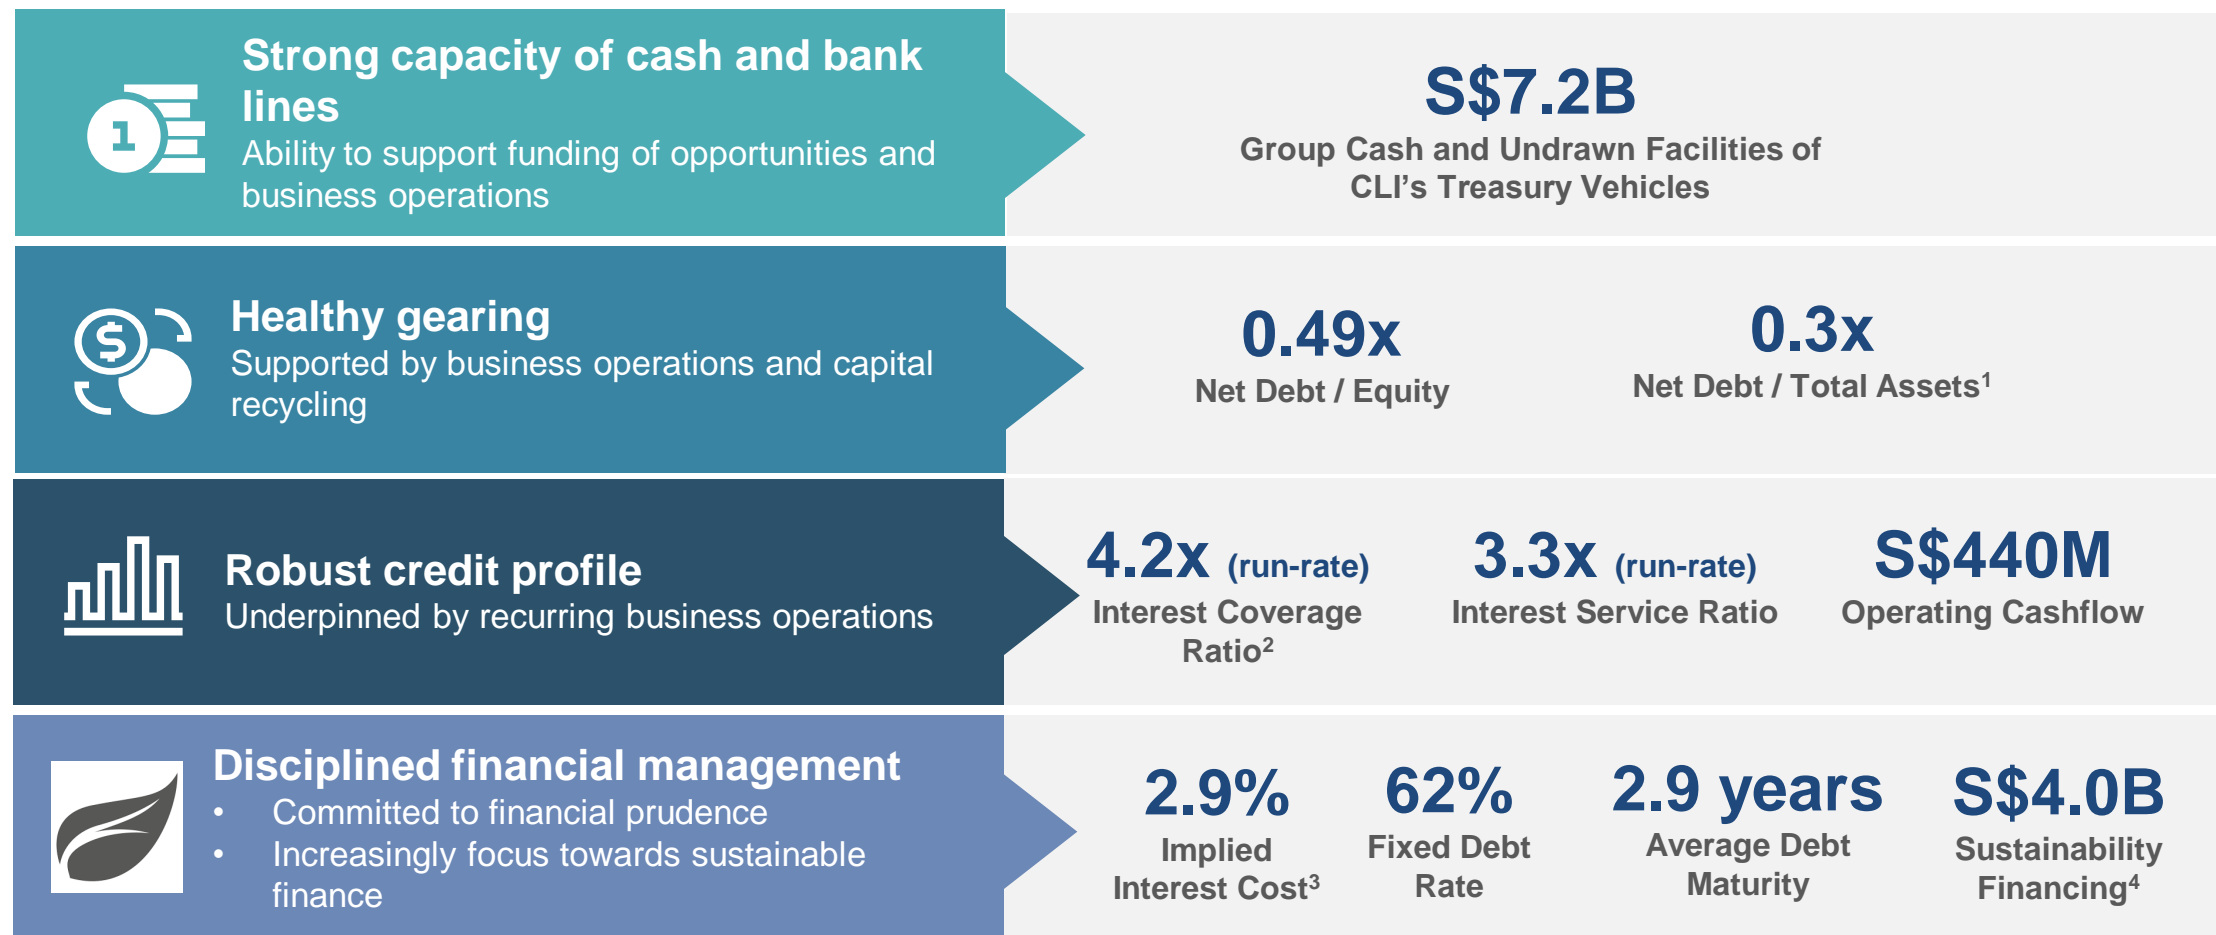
Strong capacity of cash and bank lines
Ability to support funding of opportunities and business operations

S$7.2B
Group Cash and Undrawn Facilities of CLI's Treasury Vehicles

Healthy gearing
Supported by business operations and capital recycling

0.49x
Net Debt / Equity

0.3x
Net Debt / Total Assets$^1$

Robust credit profile
Underpinned by recurring business operations

4.2x (run-rate)
Interest Coverage Ratio$^2$

3.3x (run-rate)
Interest Service Ratio

S$440M
Operating Cashflow

Disciplined financial management
• Committed to financial prudence
• Increasingly focus towards sustainable finance

2.9%
Implied Interest Cost$^3$

62%
Fixed Debt Rate

2.9 years
Average Debt Maturity

S$4.0B
Sustainability Financing$^4$